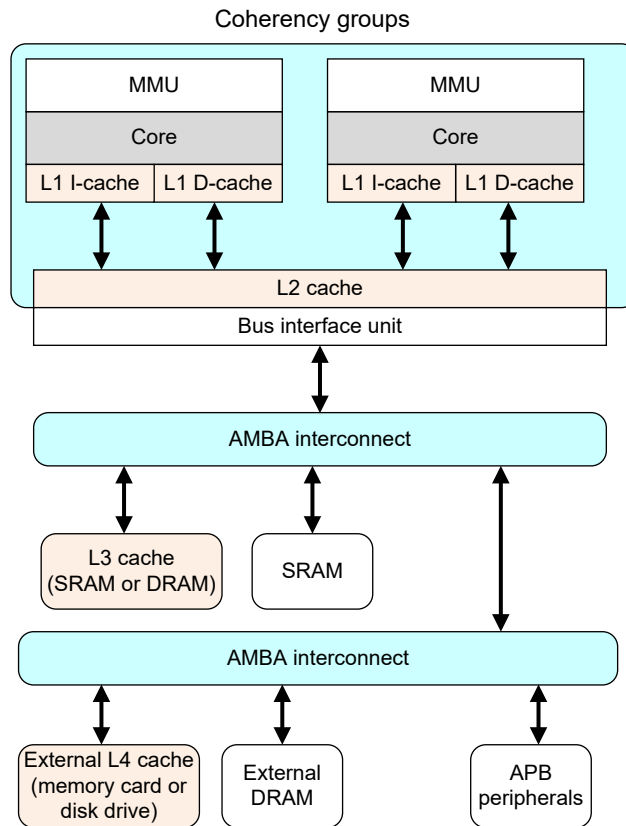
Coherency groups

MMU

Core

L1 I-cache

L1 D-cache

MMU

Core

L1 I-cache

L1 D-cache

L2 cache

Bus interface unit

AMBA interconnect

L3 cache (SRAM or DRAM)

SRAM

AMBA interconnect

External L4 cache (memory card or disk drive)

External DRAM

APB peripherals